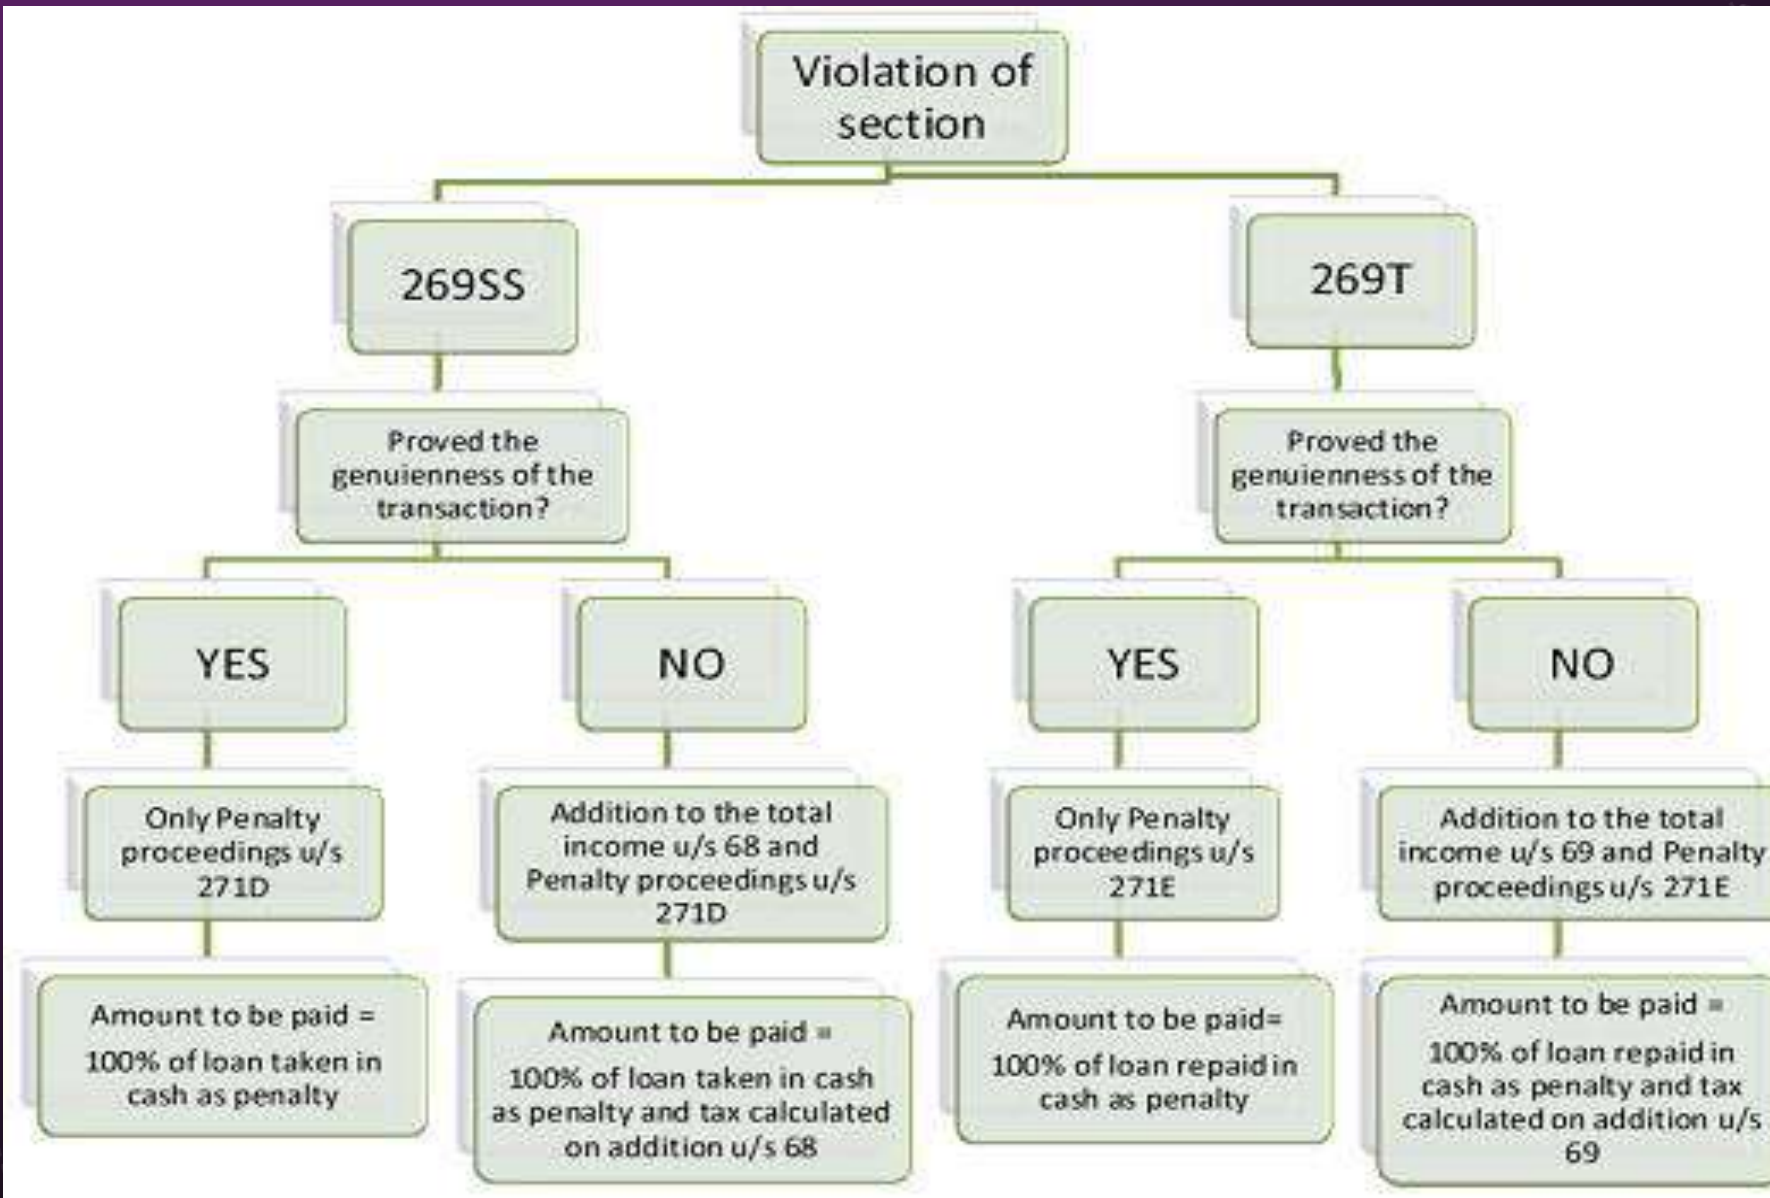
Violation of section

269SS

269T

Proved the genuienness of the transaction?

Proved the genuienness of the transaction?

YES

NO

YES

NO

Only Penalty proceedings u/s 271D

Addition to the total income u/s 68 and Penalty proceedings u/s 271D

Only Penalty proceedings u/s 271E

Addition to the total income u/s 69 and Penalty proceedings u/s 271E

Amount to be paid = 100% of loan taken in cash as penalty

Amount to be paid = 100% of loan taken in cash as penalty and tax calculated on addition u/s 68

Amount to be paid= 100% of loan repaid in cash as penalty

Amount to be paid = 100% of loan repaid in cash as penalty and tax calculated on addition u/s 69